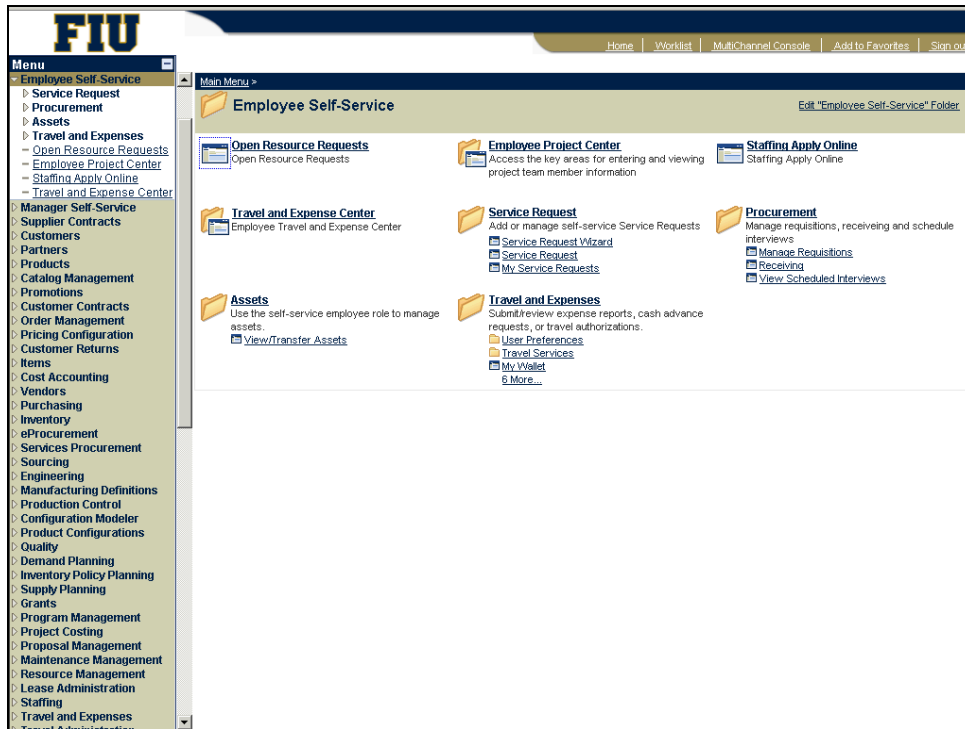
FIU

Home | Worklist | MultiChannel Console | Add to Favorites | Sign ou

Menu
Employee Self-Service
Service Request
Procurement
Assets
Travel and Expenses
Open Resource Requests
Employee Project Center
Staffing Apply Online
Travel and Expense Center
Manager Self-Service
Supplier Contracts
Customers
Partners
Products
Catalog Management
Promotions
Customer Contracts
Order Management
Pricing Configuration
Customer Returns
Items
Cost Accounting
Vendors
Purchasing
Inventory
eProcurement
Services Procurement
Sourcing
Engineering
Manufacturing Definitions
Production Control
Configuration Modeler
Product Configurations
Quality
Demand Planning
Inventory Policy Planning
Supply Planning
Grants
Program Management
Project Costing
Proposal Management
Maintenance Management
Resource Management
Lease Administration
Staffing
Travel and Expenses
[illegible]

Main Menu >

Employee Self-Service

Edit "Employee Self-Service" Folder

Open Resource Requests
Open Resource Requests

Employee Project Center
Access the key areas for entering and viewing project team member information

Staffing Apply Online
Staffing Apply Online

Travel and Expense Center
Employee Travel and Expense Center

Service Request
Add or manage self-service Service Requests
Service Request Wizard
Service Request
My Service Requests

Procurement
Manage requisitions, receiveing and schedule interviews
Manage Requisitions
Receiving
View Scheduled Interviews

Assets
Use the self-service employee role to manage assets.
View/Transfer Assets

Travel and Expenses
Submit/review expense reports, cash advance requests, or travel authorizations.
User Preferences
Travel Services
My Wallet
6 More...